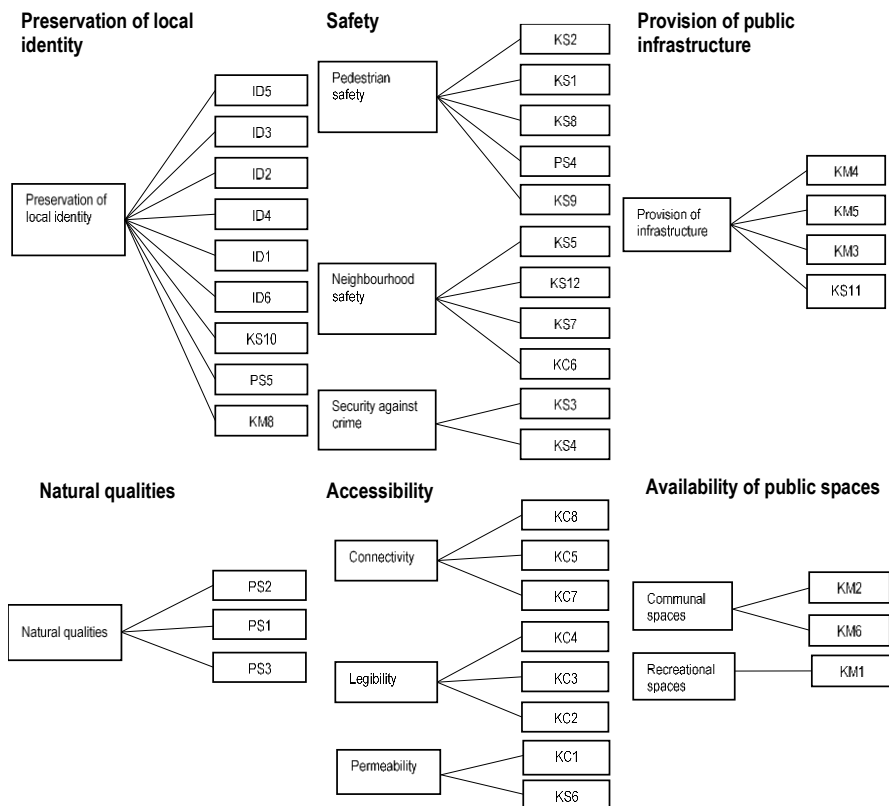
Preservation of local identity

Preservation of local identity

ID5
ID3
ID2
ID4
ID1
ID6
KS10
PS5
KM8

Safety

Pedestrian safety

KS2
KS1
KS8
PS4
KS9

Neighbourhood safety

KS5
KS12
KS7
KC6

Security against crime

KS3
KS4

Provision of public infrastructure

Provision of infrastructure

KM4
KM5
KM3
KS11

Natural qualities

Natural qualities

PS2
PS1
PS3

Accessibility

Connectivity

KC8
KC5
KC7

Legibility

KC4
KC3
KC2

Permeability

KC1
KS6

Availability of public spaces

Communal spaces

KM2
KM6

Recreational spaces

KM1